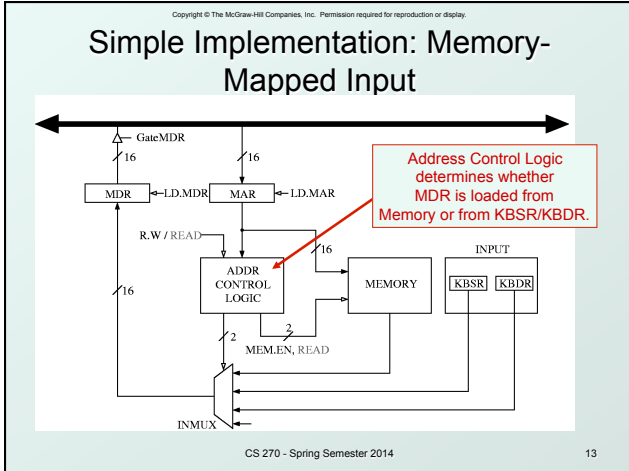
Copyright © The McGraw-Hill Companies, Inc. Permission required for reproduction or display.

Simple Implementation: Memory-Mapped Input

GateMDR

16

16

MDR

LD.MDR

MAR

LD.MAR

Address Control Logic determines whether MDR is loaded from Memory or from KBSR/KBDR.

R.W / READ

16

INPUT

ADDR CONTROL LOGIC

MEMORY

KBSR

KBDR

16

2

MEM.EN, READ

2

INMUX

CS 270 - Spring Semester 2014

13